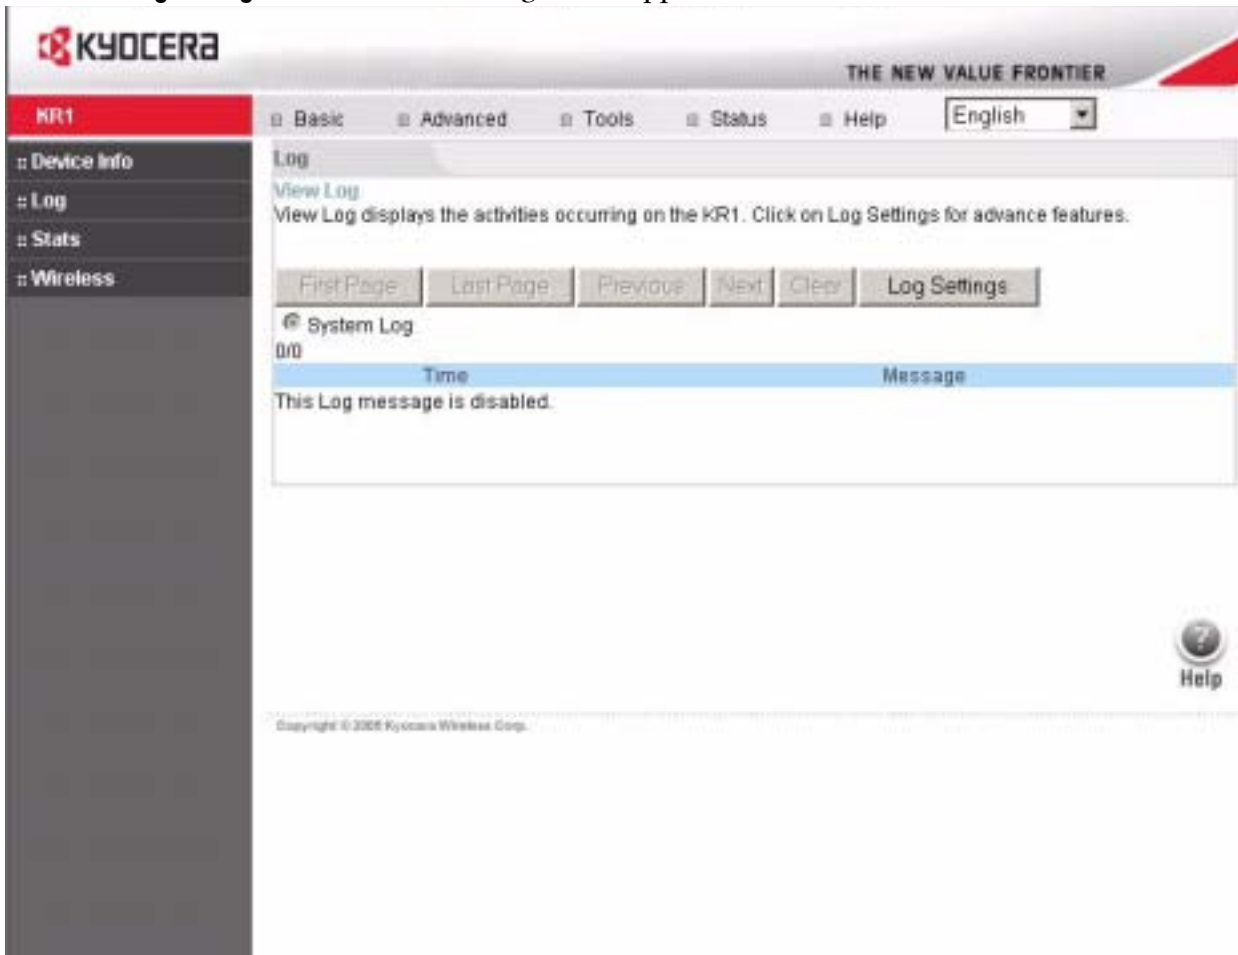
KYOCERA

THE NEW VALUE FRONTIER

KR1

Basic Advanced Tools Status Help English

:: Device Info
:: Log
:: Stats
:: Wireless

Log

View Log

View Log displays the activities occurring on the KR1. Click on Log Settings for advance features.

First Page Last Page Previous Next Clear Log Settings

System Log

0/0

| Time | Message |
|---|---|
| This Log message is disabled. | |

Help

Copyright © 2005 Kyocera Wireless Corp.